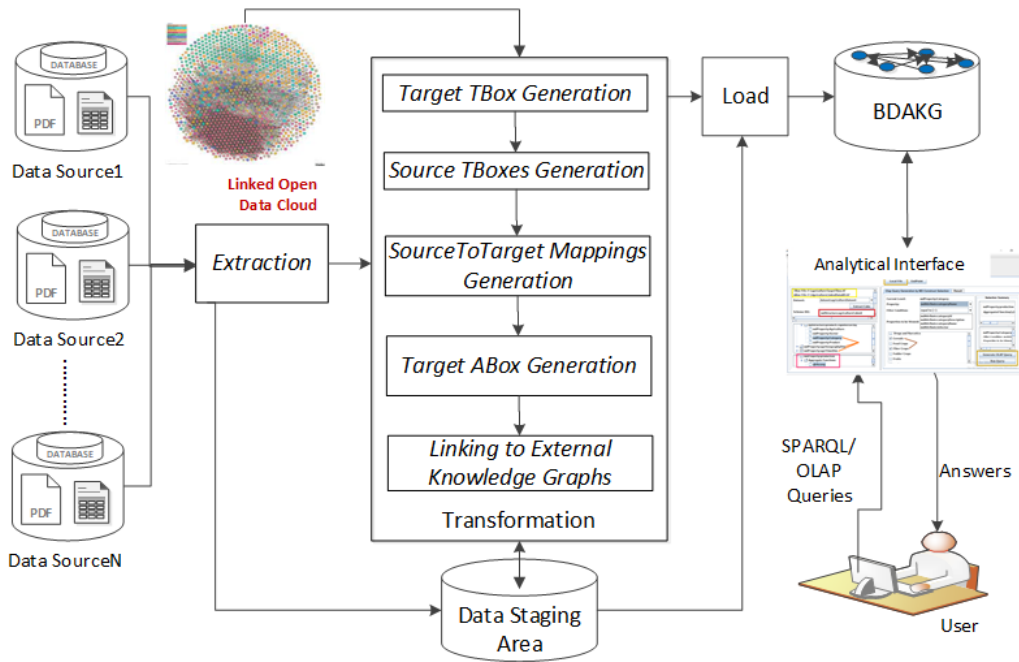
DATABASE

PDF

Data Source1

DATABASE

PDF

Data Source2

DATABASE

PDF

Data SourceN

Linked Open Data Cloud

Extraction

Target TBox Generation

Source TBoxes Generation

SourceToTarget Mappings Generation

Target ABox Generation

Linking to External Knowledge Graphs

Transformation

Data Staging Area

Load

BDAKG

Analytical Interface

SPARQL/ OLAP Queries

Answers

User